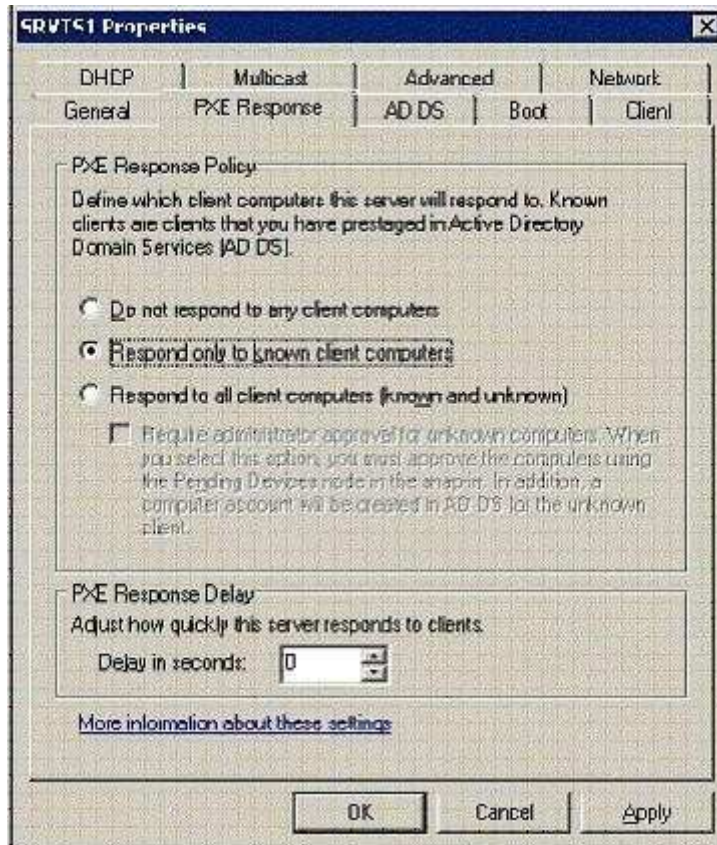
SRVTS1 Properties

DHCP | Multicast | Advanced | Network
General | PXE Response | AD DS | Boot | Client

PXE Response Policy
Define which client computers this server will respond to. Known clients are clients that you have prestaged in Active Directory Domain Services (AD DS).

Do not respond to any client computers
Respond only to known client computers
Respond to all client computers (known and unknown)
Require administrator approval for unknown computers. When you select this option, you must approve the computers using the Pending Devices node in the snap-in. In addition, a computer account will be created in AD DS for the unknown client.

PXE Response Delay
Adjust how quickly this server responds to clients.
Delay in seconds: 0

More information about these settings

OK | Cancel | Apply